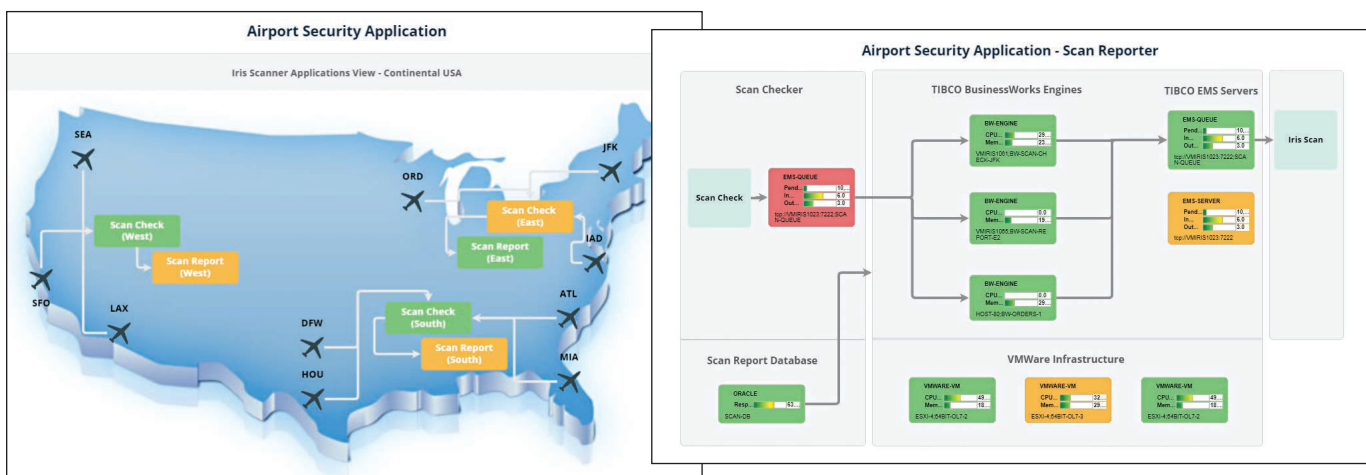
Airport Security Application

Iris Scanner Applications View - Continental USA

SEA

JFK

ORD

Scan Check (West)

Scan Check (East)

Scan Report (East)

IAD

Scan Report (West)

SFO

LAX

ATL

Scan Check (South)

DFW

Scan Report (South)

HOU

MIA

Airport Security Application - Scan Reporter

Scan Checker

TIBCO BusinessWorks Engines

TIBCO EMS Servers

Scan Check

EMS-QUEUE
Pend... 10...
In... 6.0
Out... 3.0
tcp://VMIRIS1023:7222;SCAN-QUEUE

BW-ENGINE
CPU... 29...
Mem... 23...
VMIRIS1081;BW-SCAN-CHECK-JFK

BW-ENGINE
CPU... 0.0
Mem... 29...
VMIRIS1055;BW-SCAN-REPORT-E2

BW-ENGINE
CPU... 0.0
Mem... 29...
HOST-50;BW-ORDERS-1

EMS-QUEUE
Pend... 10...
In... 6.0
Out... 3.0
tcp://VMIRIS1023:7222;SCAN-QUEUE

EMS-SERVER
Pend... 10...
In... 6.0
Out... 3.0
tcp://VMIRIS1023:7222

Iris Scan

Scan Report Database

ORACLE
Resp... 63...
SCAN-DB

VMWare Infrastructure

VMWARE-VM
CPU... 49
Mem... 18...
ESXI-4.64BIT-OLT-2

VMWARE-VM
CPU... 32
Mem... 29...
ESXI-4.64BIT-OLT-3

VMWARE-VM
CPU... 49
Mem... 18...
ESXI-4.64BIT-OLT-2